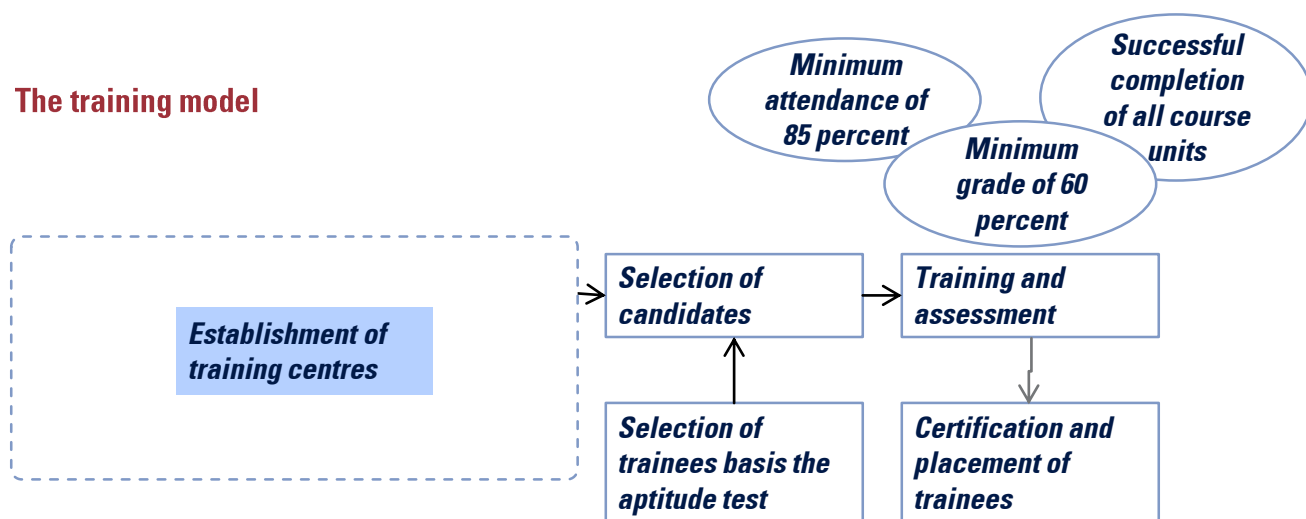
The training model

Minimum attendance of 85 percent

Successful completion of all course units

Minimum grade of 60 percent

Establishment of training centres

Selection of candidates

Training and assessment

Selection of trainees basis the aptitude test

Certification and placement of trainees